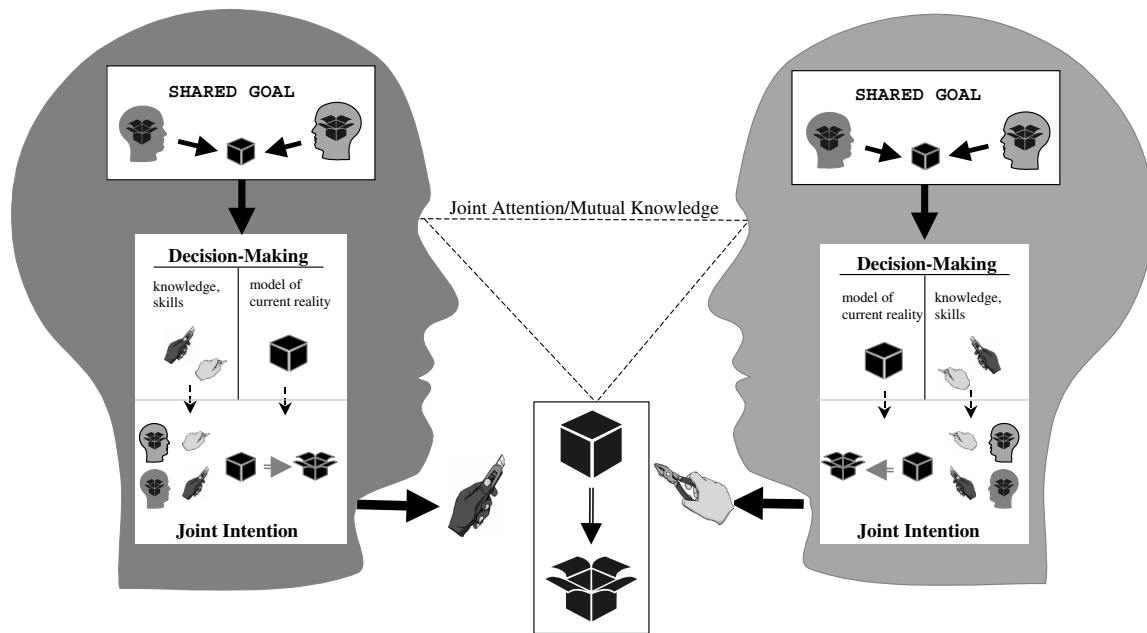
SHARED GOAL

Decision-Making

knowledge, skills

model of current reality

Joint Intention

Joint Attention/Mutual Knowledge

SHARED GOAL

Decision-Making

model of current reality

knowledge, skills

Joint Intention